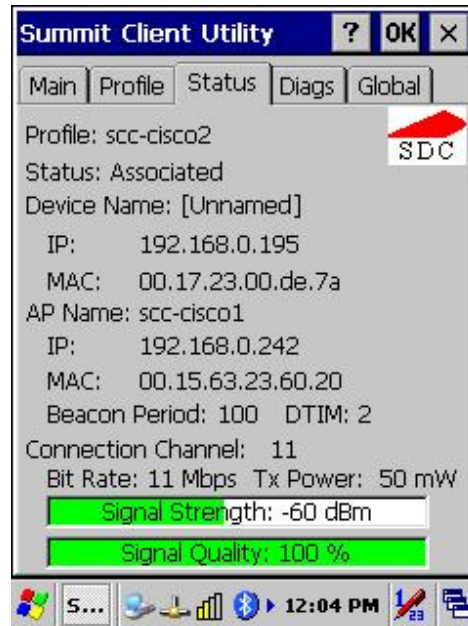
Summit Client Utility ? OK ×

Main | Profile | Status | Diags | Global

Profile: scc-cisco2

SDC

Status: Associated

Device Name: [Unnamed]

IP: 192.168.0.195

MAC: 00.17.23.00.de.7a

AP Name: scc-cisco1

IP: 192.168.0.242

MAC: 00.15.63.23.60.20

Beacon Period: 100 DTIM: 2

Connection Channel: 11

Bit Rate: 11 Mbps Tx Power: 50 mW

Signal Strength: -60 dBm

Signal Quality: 100 %

S... 12:04 PM